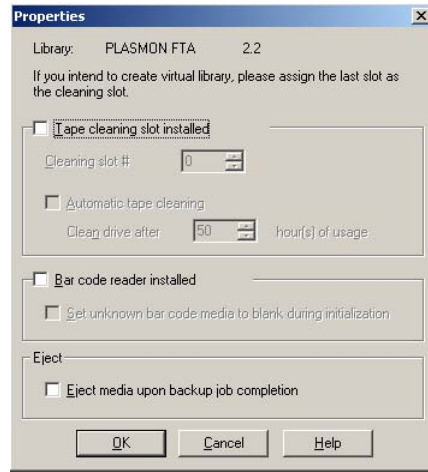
Properties

Library: PLASMON FTA 2.2

If you intend to create virtual library, please assign the last slot as the cleaning slot.

Tape cleaning slot installed

Cleaning slot # 0

Automatic tape cleaning

Clean drive after 50 hour(s) of usage

Bar code reader installed

Set unknown bar code media to blank during initialization

Eject

Eject media upon backup job completion

OK Cancel Help